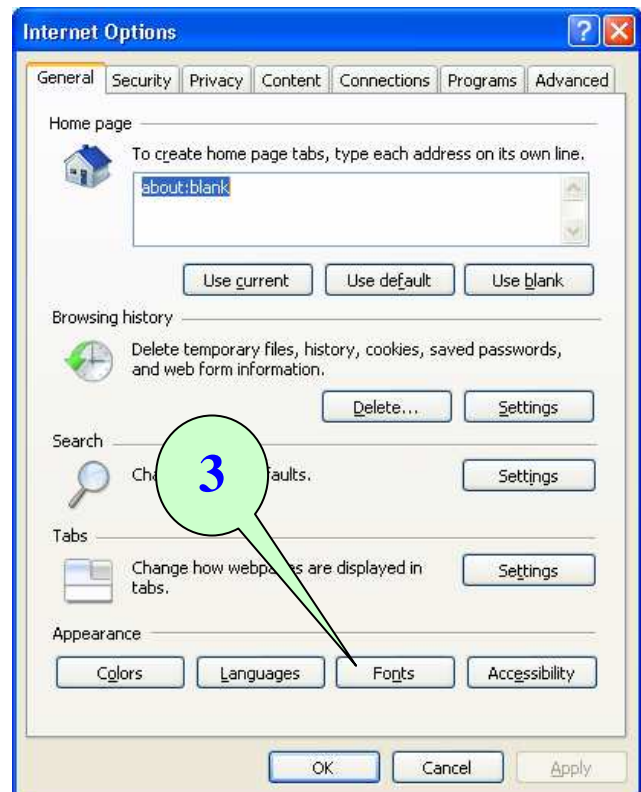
Internet Options

General | Security | Privacy | Content | Connections | Programs | Advanced

Home page

To create home page tabs, type each address on its own line.

about:blank

Use current | Use default | Use blank

Browsing history

Delete temporary files, history, cookies, saved passwords, and web form information.

Delete... | Settings

Search

Cha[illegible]faults.

3

Settings

Tabs

Change how webpa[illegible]es are displayed in tabs.

Settings

Appearance

Colors | Languages | Fonts | Accessibility

OK | Cancel | Apply